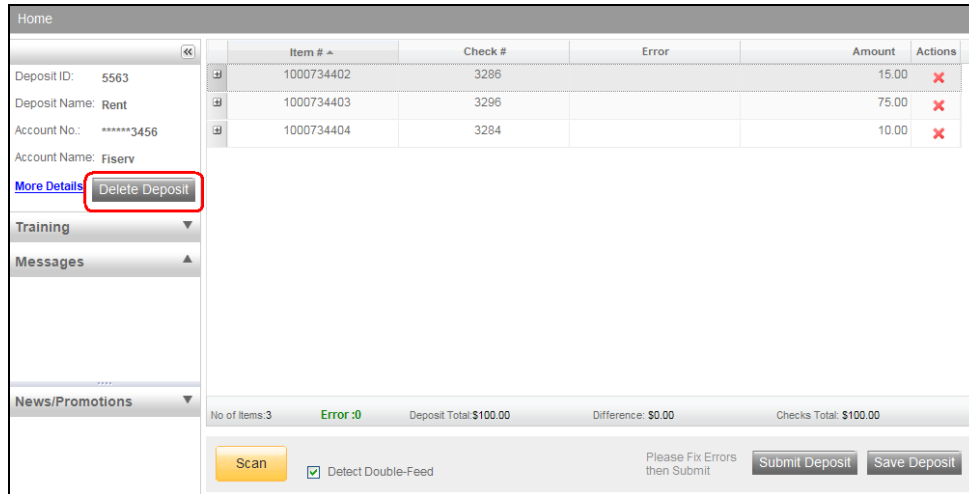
Home

Deposit ID: 5563
Deposit Name: Rent
Account No.: ******3456
Account Name: Fiserv
More Details
Delete Deposit

Training
Messages
News/Promotions

| | Item # | Check # | Error | Amount | Actions |
|---|---|---|---|---|---|
| ⊞ | 1000734402 | 3286 | | 15.00 | ✖ |
| ⊞ | 1000734403 | 3296 | | 75.00 | ✖ |
| ⊞ | 1000734404 | 3284 | | 10.00 | ✖ |

No of Items:3 Error :0 Deposit Total:$100.00 Difference: $0.00 Checks Total: $100.00

Scan
Detect Double-Feed
Please Fix Errors then Submit
Submit Deposit
Save Deposit